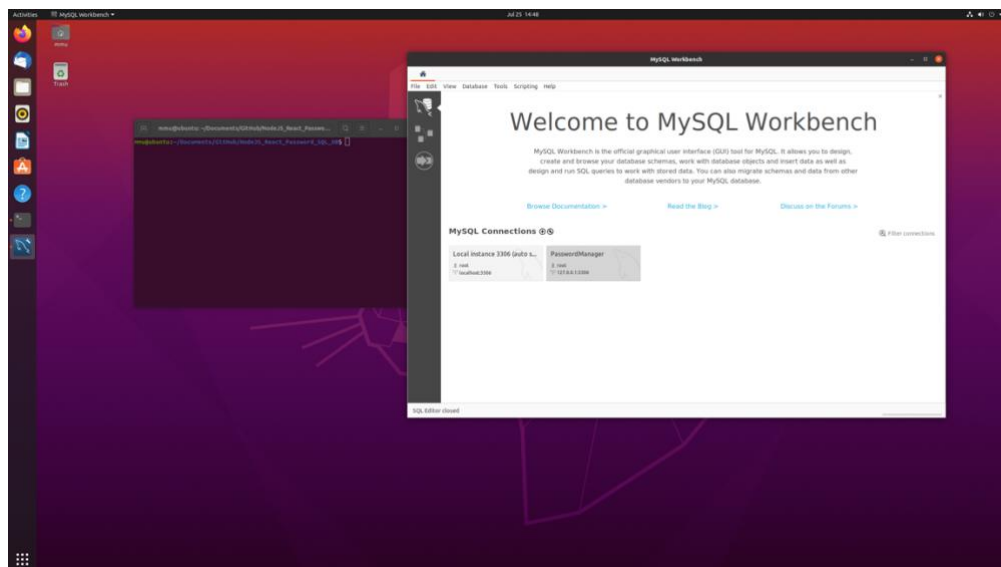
Activities MySQL Workbench ▾

Jul 25 14:48

mmu

Trash

mmu@ubuntu: ~/Documents/GitHub/NodeJS_React_Passwo...

mmu@ubuntu:~/Documents/GitHub/NodeJS_React_Password_SQL_DB$

MySQL Workbench

File Edit View Database Tools Scripting Help

Welcome to MySQL Workbench

MySQL Workbench is the official graphical user interface (GUI) tool for MySQL. It allows you to design, create and browse your database schemas, work with database objects and insert data as well as design and run SQL queries to work with stored data. You can also migrate schemas and data from other database vendors to your MySQL database.

Browse Documentation > Read the Blog > Discuss on the Forums >

MySQL Connections ⊕⊗

Filter connections

Local instance 3306 (auto s...
root
localhost:3306

PasswordManager
root
127.0.0.1:3306

SQL Editor closed